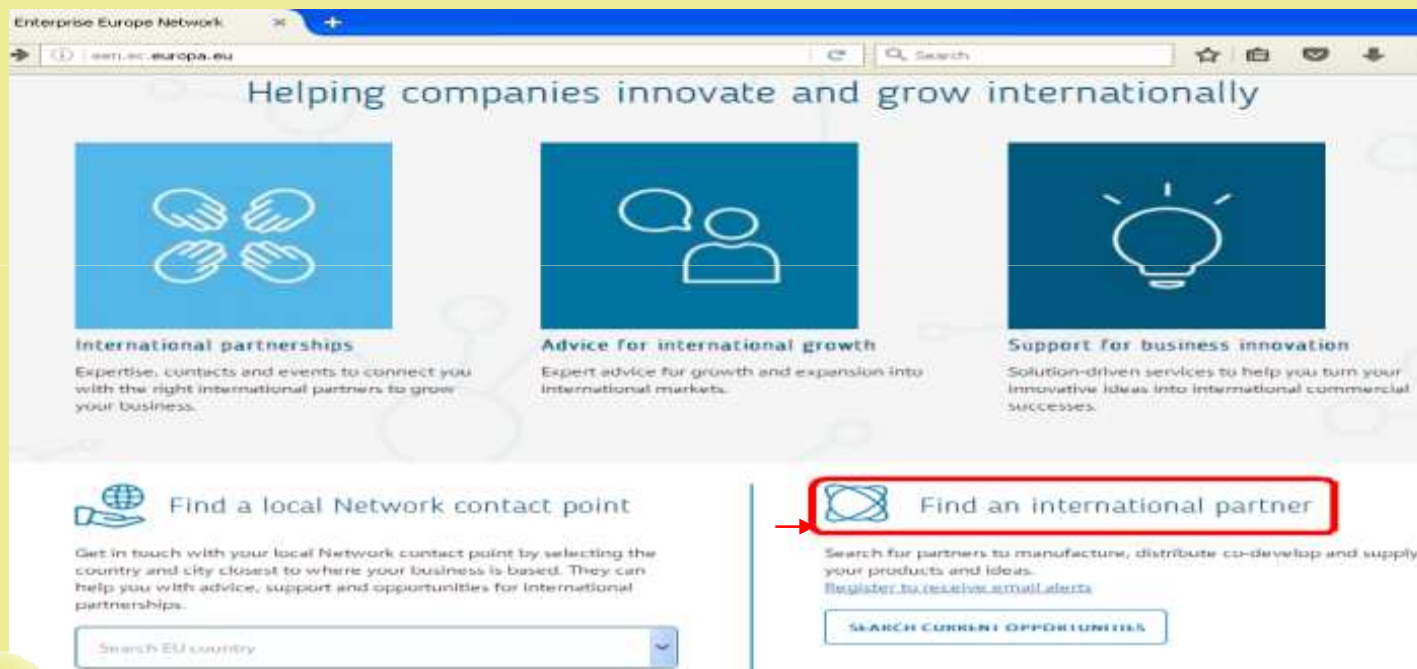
Enterprise Europe Network

een.ec.europa.eu

Search

Helping companies innovate and grow internationally

International partnerships

Expertise, contacts and events to connect you with the right international partners to grow your business.

Advice for international growth

Expert advice for growth and expansion into international markets.

Support for business innovation

Solution-driven services to help you turn your innovative ideas into international commercial successes.

Find a local Network contact point

Get in touch with your local Network contact point by selecting the country and city closest to where your business is based. They can help you with advice, support and opportunities for international partnerships.

Search EU country

Find an international partner

Search for partners to manufacture, distribute co-develop and supply your products and ideas.

Register to receive email alerts

SEARCH CURRENT OPPORTUNITIES